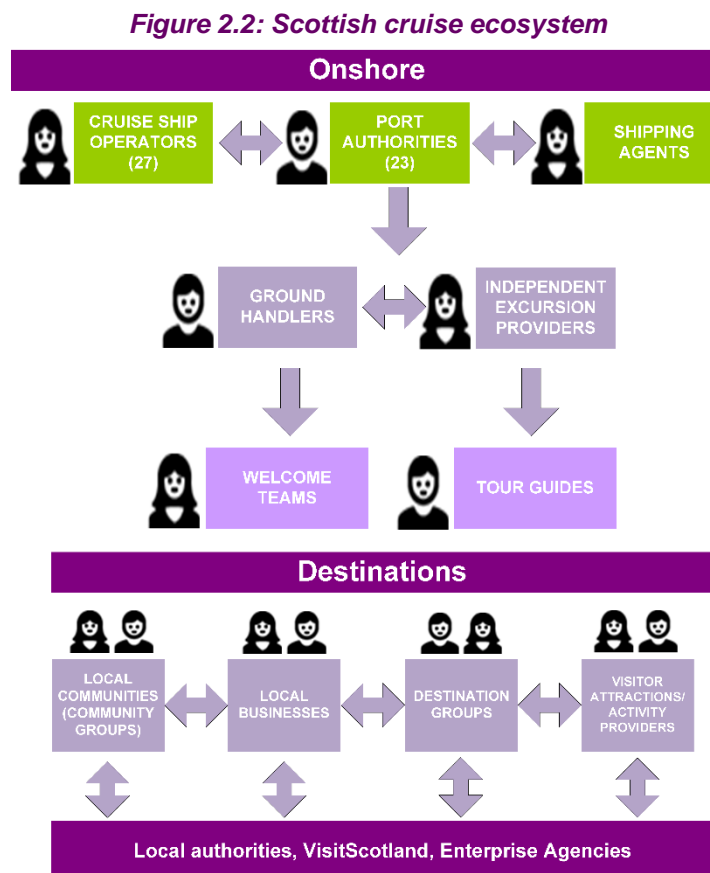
Figure 2.2: Scottish cruise ecosystem

Onshore

CRUISE SHIP OPERATORS (27)

PORT AUTHORITIES (23)

SHIPPING AGENTS

GROUND HANDLERS

INDEPENDENT EXCURSION PROVIDERS

WELCOME TEAMS

TOUR GUIDES

Destinations

LOCAL COMMUNITIES (COMMUNITY GROUPS)

LOCAL BUSINESSES

DESTINATION GROUPS

VISITOR ATTRACTIONS/ ACTIVITY PROVIDERS

Local authorities, VisitScotland, Enterprise Agencies